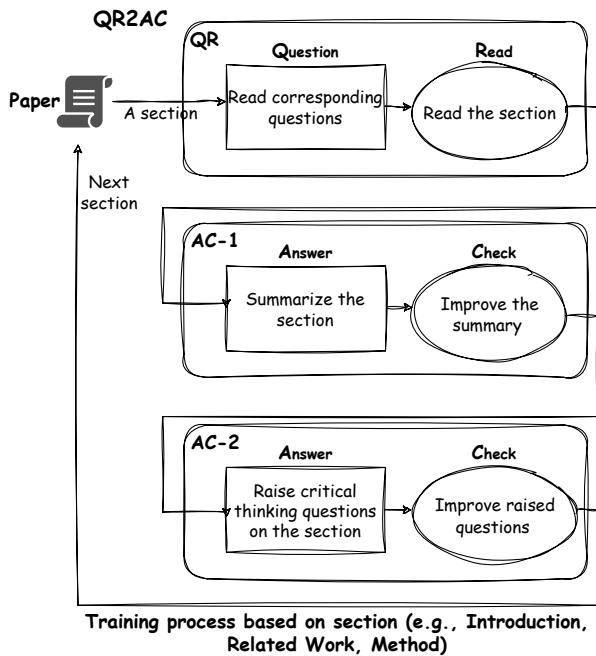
QR2AC

QR

Question

Read

Paper

A section

Read corresponding questions

Read the section

Next section

AC-1

Answer

Check

Summarize the section

Improve the summary

AC-2

Answer

Check

Raise critical thinking questions on the section

Improve raised questions

Training process based on section (e.g., Introduction, Related Work, Method)